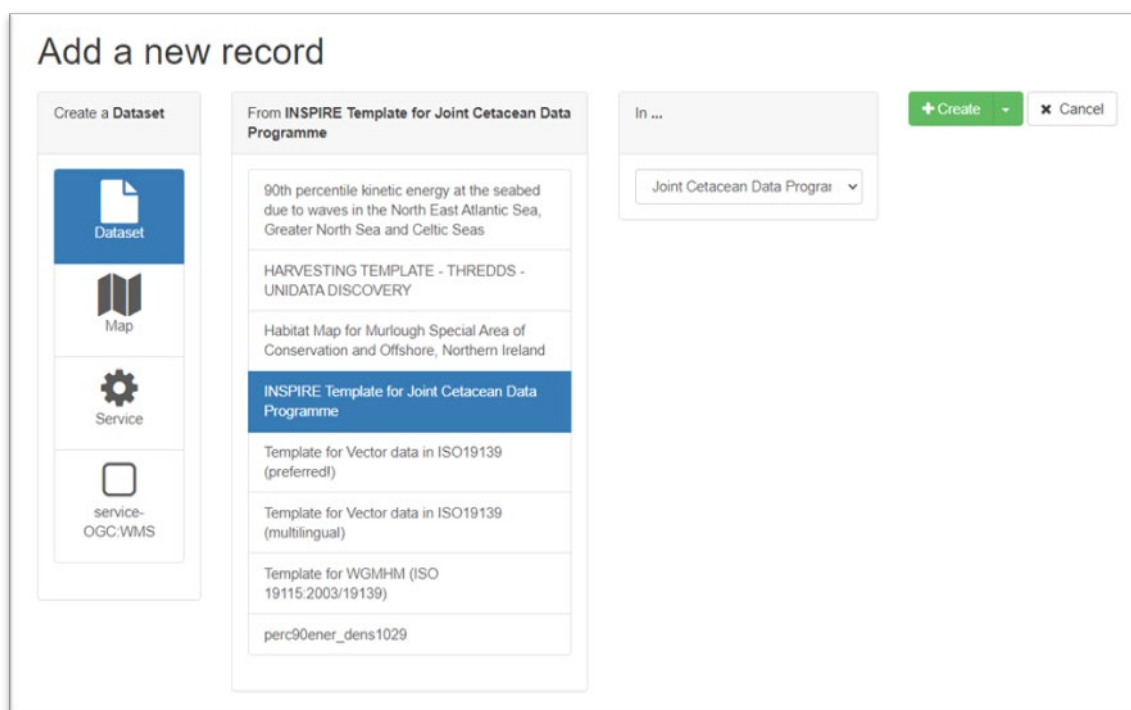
Add a new record

Create a **Dataset**

Dataset

Map

Service

service-OGC:WMS

From **INSPIRE Template for Joint Cetacean Data Programme**

90th percentile kinetic energy at the seabed due to waves in the North East Atlantic Sea, Greater North Sea and Celtic Seas

HARVESTING TEMPLATE - THREDDS - UNIDATA DISCOVERY

Habitat Map for Murlough Special Area of Conservation and Offshore, Northern Ireland

INSPIRE Template for Joint Cetacean Data Programme

Template for Vector data in ISO19139 (preferred!)

Template for Vector data in ISO19139 (multilingual)

Template for WGMHM (ISO 19115:2003/19139)

perc90ener_dens1029

In ...

Joint Cetacean Data Prograi

+ Create

Cancel